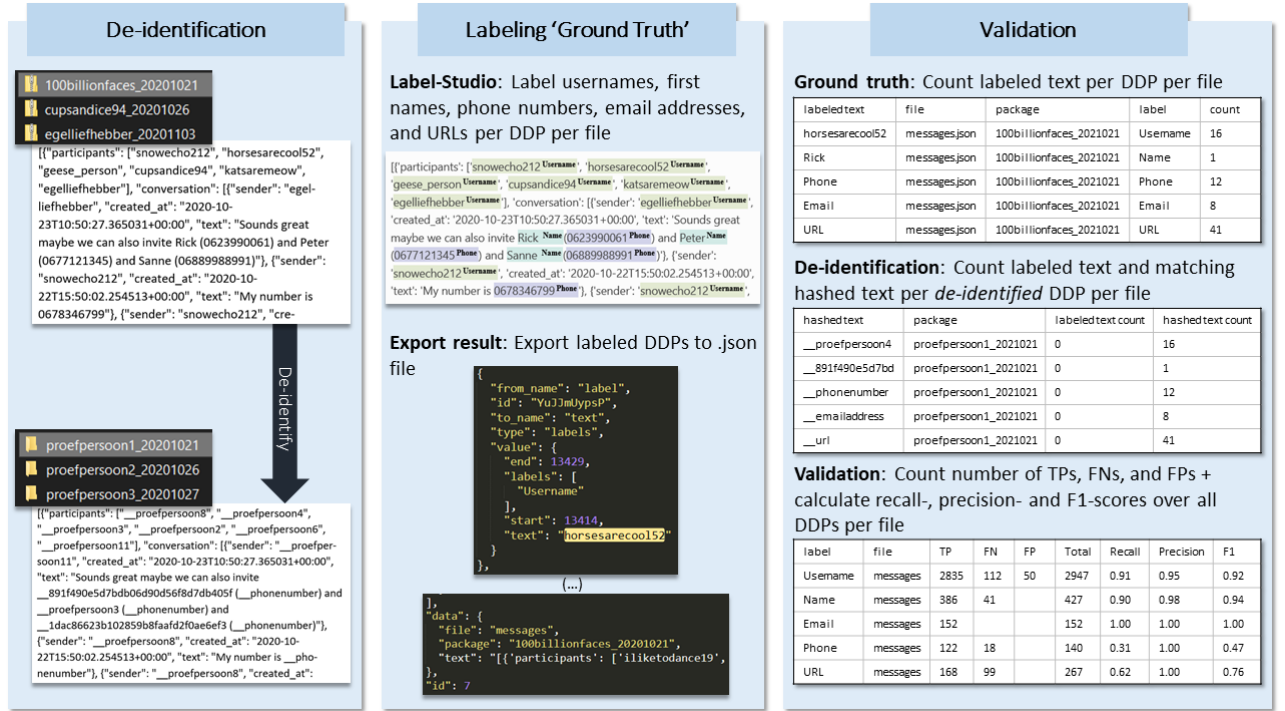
De-identification

100billionfaces_20201021
cupsandice94_20201026
egelliefhebber_20201103

[{"participants": ["snowecho212", "horsesarecool52", "geese_person", "cupsandice94", "katsaremeow", "egelliefhebber"], "conversation": [{"sender": "egelliefhebber", "created_at": "2020-10-23T10:50:27.365031+00:00", "text": "Sounds great maybe we can also invite Rick (0623990061) and Peter (0677121345) and Sanne (06889988991)"}, {"sender": "snowecho212", "created_at": "2020-10-22T15:50:02.254513+00:00", "text": "My number is 0678346799"}, {"sender": "snowecho212", "cre-

De-identify

proefpersoon1_20201021
proefpersoon2_20201026
proefpersoon3_20201027

[{"participants": ["__proefpersoon8", "__proefpersoon4", "__proefpersoon3", "__proefpersoon2", "__proefpersoon6", "__proefpersoon11"], "conversation": [{"sender": "__proefpersoon11", "created_at": "2020-10-23T10:50:27.365031+00:00", "text": "Sounds great maybe we can also invite __891f490e5d7bdb06d90d56f8d7db405f (__phonenumber) and __proefpersoon3 (__phonenumber) and __1dac86623b102859b8faafd2f0ae6ef3 (__phonenumber)"}, {"sender": "__proefpersoon8", "created_at": "2020-10-22T15:50:02.254513+00:00", "text": "My number is __phonenumber"}, {"sender": "__proefpersoon8", "created_at":

Labeling 'Ground Truth'

Label-Studio: Label usernames, first names, phone numbers, email addresses, and URLs per DDP per file

[{'participants': ['snowecho212 Username', 'horsesarecool52 Username', 'geese_person Username', 'cupsandice94 Username', 'katsaremeow Username', 'egelliefhebber Username'], 'conversation': [{'sender': 'egelliefhebber Username', 'created_at': '2020-10-23T10:50:27.365031+00:00', 'text': 'Sounds great maybe we can also invite Rick Name (0623990061 Phone) and Peter Name (0677121345 Phone) and Sanne Name (06889988991 Phone)'}, {'sender': 'snowecho212 Username', 'created_at': '2020-10-22T15:50:02.254513+00:00', 'text': 'My number is 0678346799 Phone'}, {'sender': 'snowecho212 Username',

Export result: Export labeled DDPs to .json file

{
"from_name": "label",
"id": "YuJJmUypsP",
"to_name": "text",
"type": "labels",
"value": {
"end": 13429,
"labels": [
"Username"
],
"start": 13414,
"text": "horsesarecool52"
}
},

(...)

],
"data": {
"file": "messages",
"package": "100billionfaces_20201021",
"text": "[{'participants': ['iliketodance19',
},
"id": 7

Validation

Ground truth: Count labeled text per DDP per file

| labeledtext | file | package | label | count |
|---|---|---|---|---|
| horsesarecool52 | messages.json | 100billionfaces_2021021 | Username | 16 |
| Rick | messages.json | 100billionfaces_2021021 | Name | 1 |
| Phone | messages.json | 100billionfaces_2021021 | Phone | 12 |
| Email | messages.json | 100billionfaces_2021021 | Email | 8 |
| URL | messages.json | 100billionfaces_2021021 | URL | 41 |

De-identification: Count labeled text and matching hashed text per de-identified DDP per file

| hashedtext | package | labeledtext count | hashedtext count |
|---|---|---|---|
| __proefpersoon4 | proefpersoon1_2021021 | 0 | 16 |
| __891f490e5d7bd | proefpersoon1_2021021 | 0 | 1 |
| __phonenumber | proefpersoon1_2021021 | 0 | 12 |
| __emailaddress | proefpersoon1_2021021 | 0 | 8 |
| __url | proefpersoon1_2021021 | 0 | 41 |

Validation: Count number of TPs, FNs, and FPs + calculate recall-, precision- and F1-scores over all DDPs per file

| label | file | TP | FN | FP | Total | Recall | Precision | F1 |
|---|---|---|---|---|---|---|---|---|
| Username | messages | 2835 | 112 | 50 | 2947 | 0.91 | 0.95 | 0.92 |
| Name | messages | 386 | 41 | | 427 | 0.90 | 0.98 | 0.94 |
| Email | messages | 152 | | | 152 | 1.00 | 1.00 | 1.00 |
| Phone | messages | 122 | 18 | | 140 | 0.31 | 1.00 | 0.47 |
| URL | messages | 168 | 99 | | 267 | 0.62 | 1.00 | 0.76 |